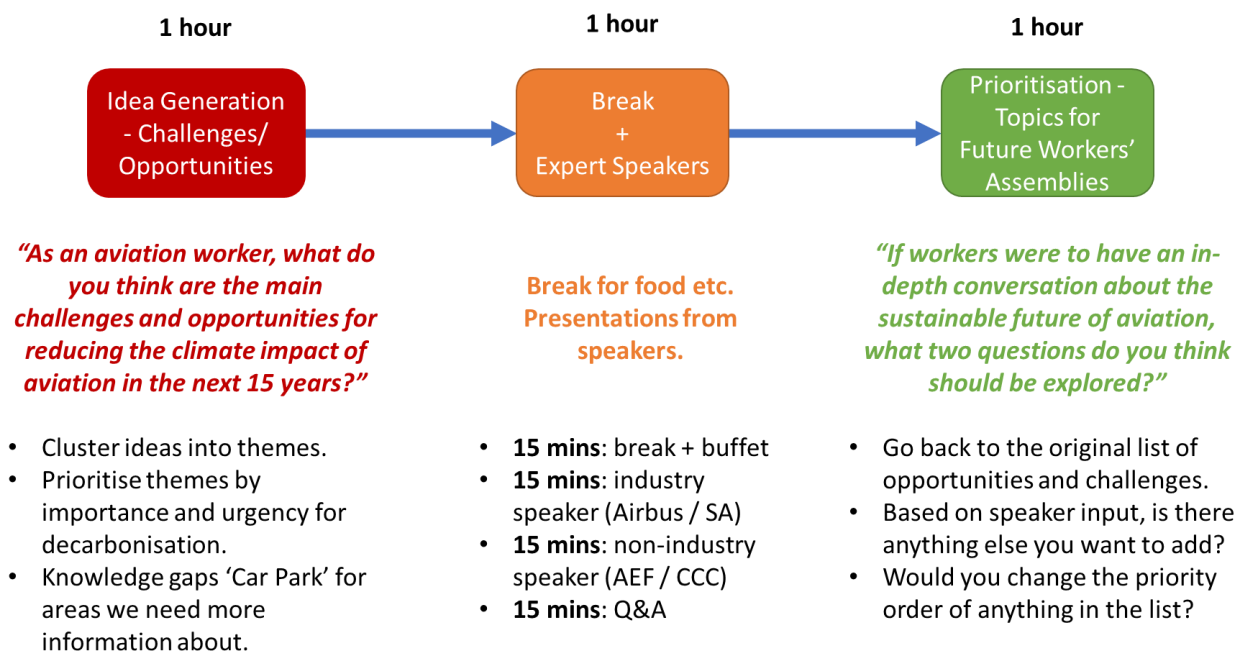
1 hour

Idea Generation - Challenges/ Opportunities

"As an aviation worker, what do you think are the main challenges and opportunities for reducing the climate impact of aviation in the next 15 years?"

- Cluster ideas into themes.
- Prioritise themes by importance and urgency for decarbonisation.
- Knowledge gaps 'Car Park' for areas we need more information about.

1 hour

Break + Expert Speakers

Break for food etc. Presentations from speakers.

- **15 mins**: break + buffet
- **15 mins**: industry speaker (Airbus / SA)
- **15 mins**: non-industry speaker (AEF / CCC)
- **15 mins**: Q&A

1 hour

Prioritisation - Topics for Future Workers' Assemblies

"If workers were to have an in-depth conversation about the sustainable future of aviation, what two questions do you think should be explored?"

- Go back to the original list of opportunities and challenges.
- Based on speaker input, is there anything else you want to add?
- Would you change the priority order of anything in the list?